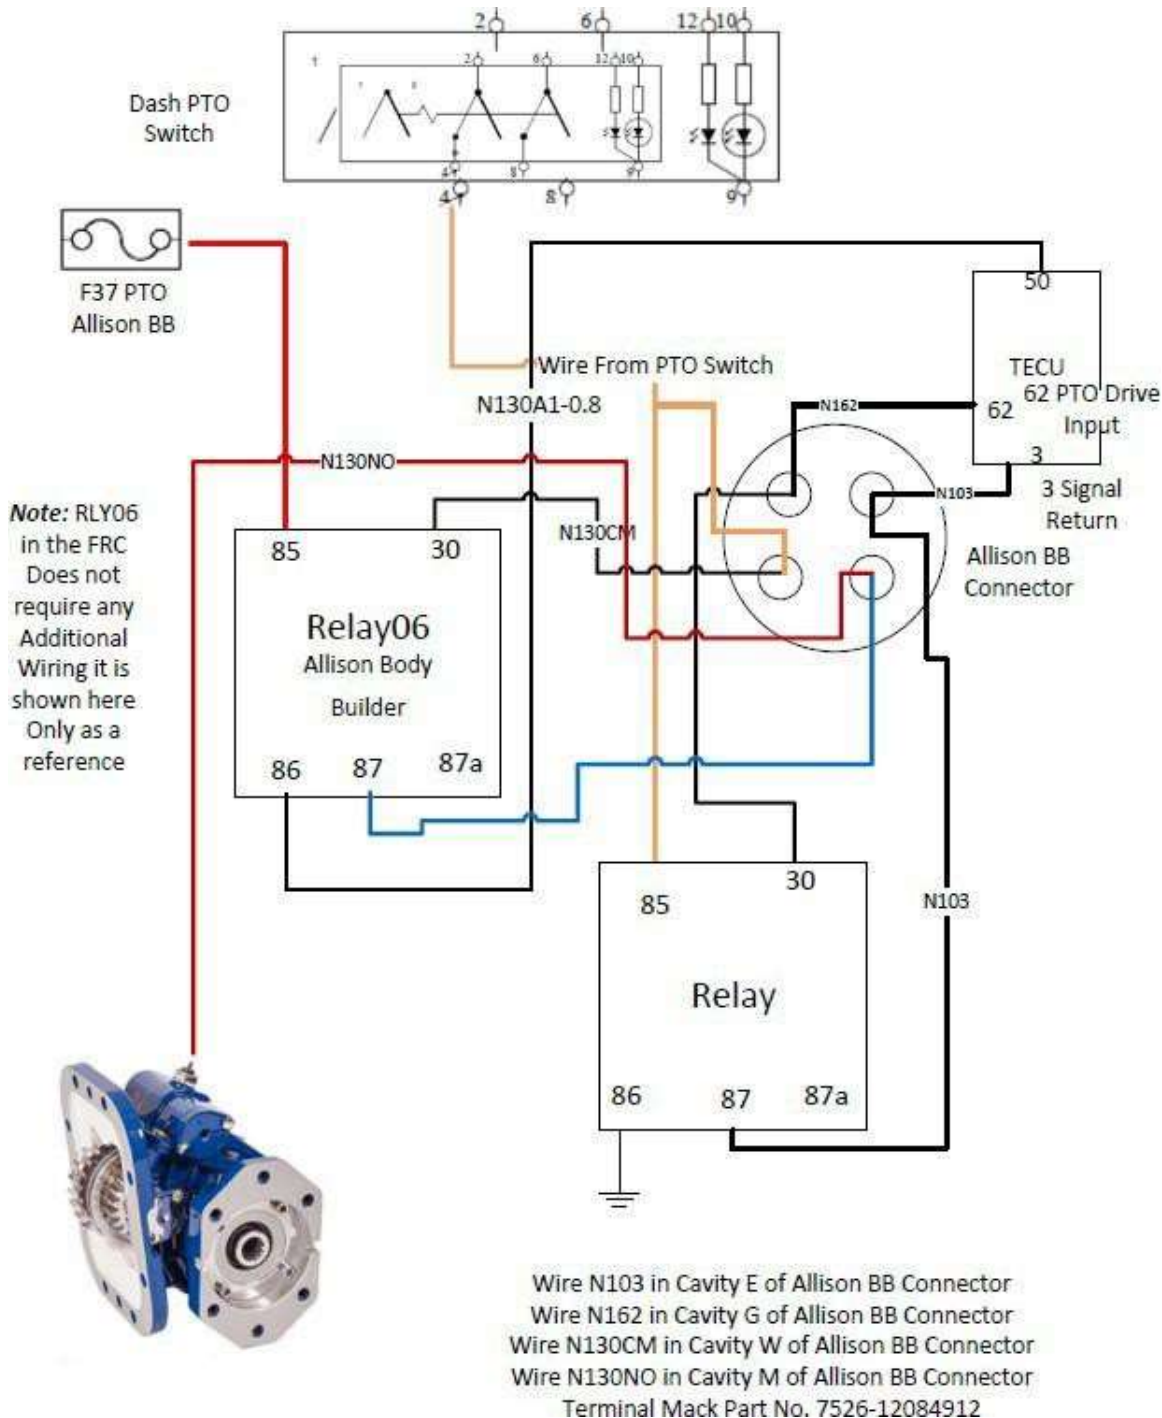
2 6 12 10
1
2 6 12 10
4 8 9
4 8 9

Dash PTO Switch

F37 PTO Allison BB

50
TECU
62 PTO Drive Input
62
3
3 Signal Return

Wire From PTO Switch
N130A1-0.8
N162
N130NO
N103
N130CM

Allison BB Connector

Note: RLY06 in the FRC Does not require any Additional Wiring it is shown here Only as a reference

85 30
Relay06
Allison Body Builder
86 87 87a

85 30
Relay
86 87 87a

N103

Wire N103 in Cavity E of Allison BB Connector
Wire N162 in Cavity G of Allison BB Connector
Wire N130CM in Cavity W of Allison BB Connector
Wire N130NO in Cavity M of Allison BB Connector
Terminal Mack Part No. 7526-12084912